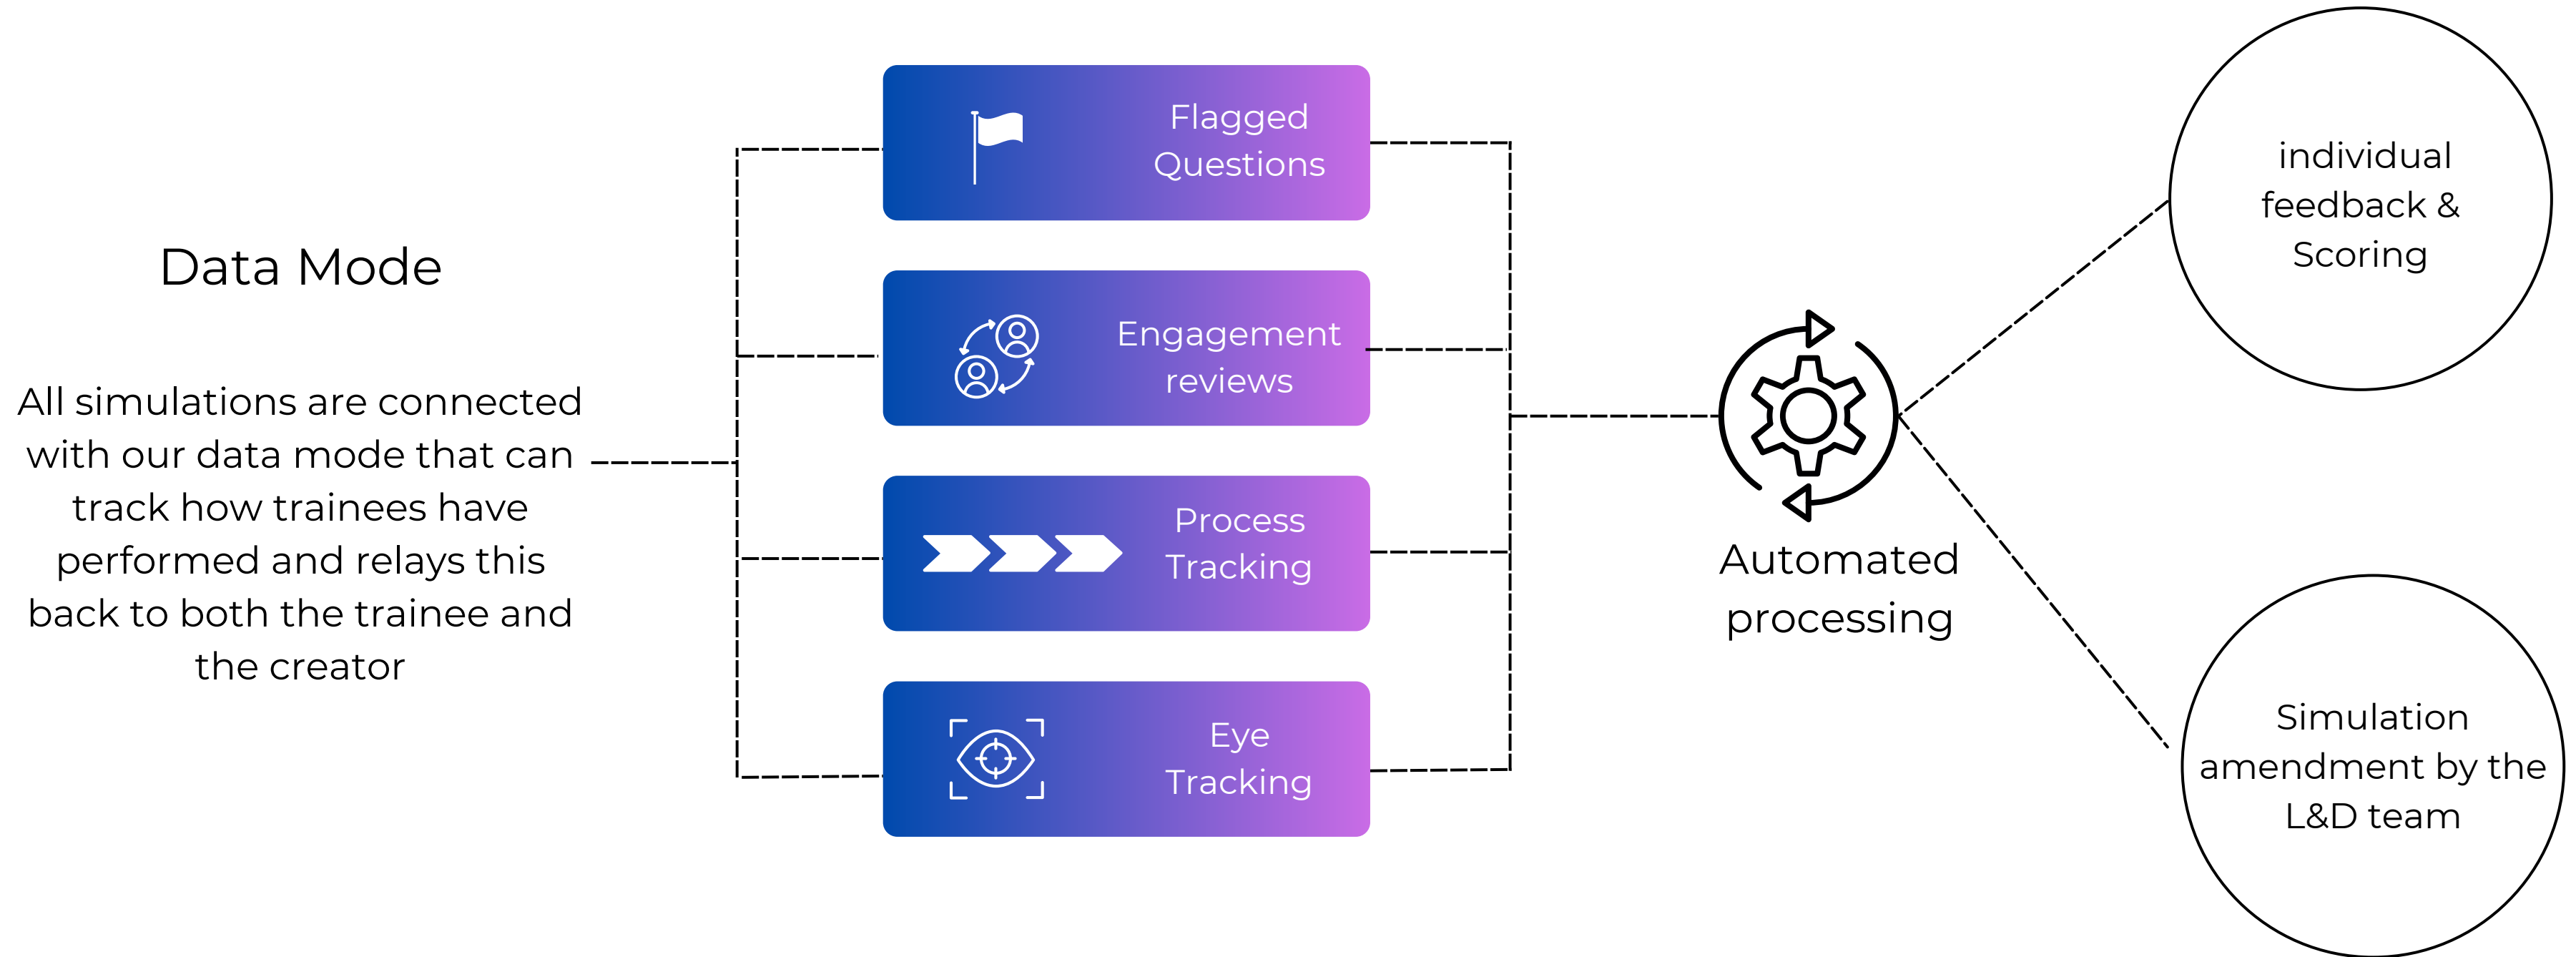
Data Mode

All simulations are connected with our data mode that can track how trainees have performed and relays this back to both the trainee and the creator

Flagged Questions

Engagement reviews

Process Tracking

Eye Tracking

Automated processing

individual feedback & Scoring

Simulation amendment by the L&D team